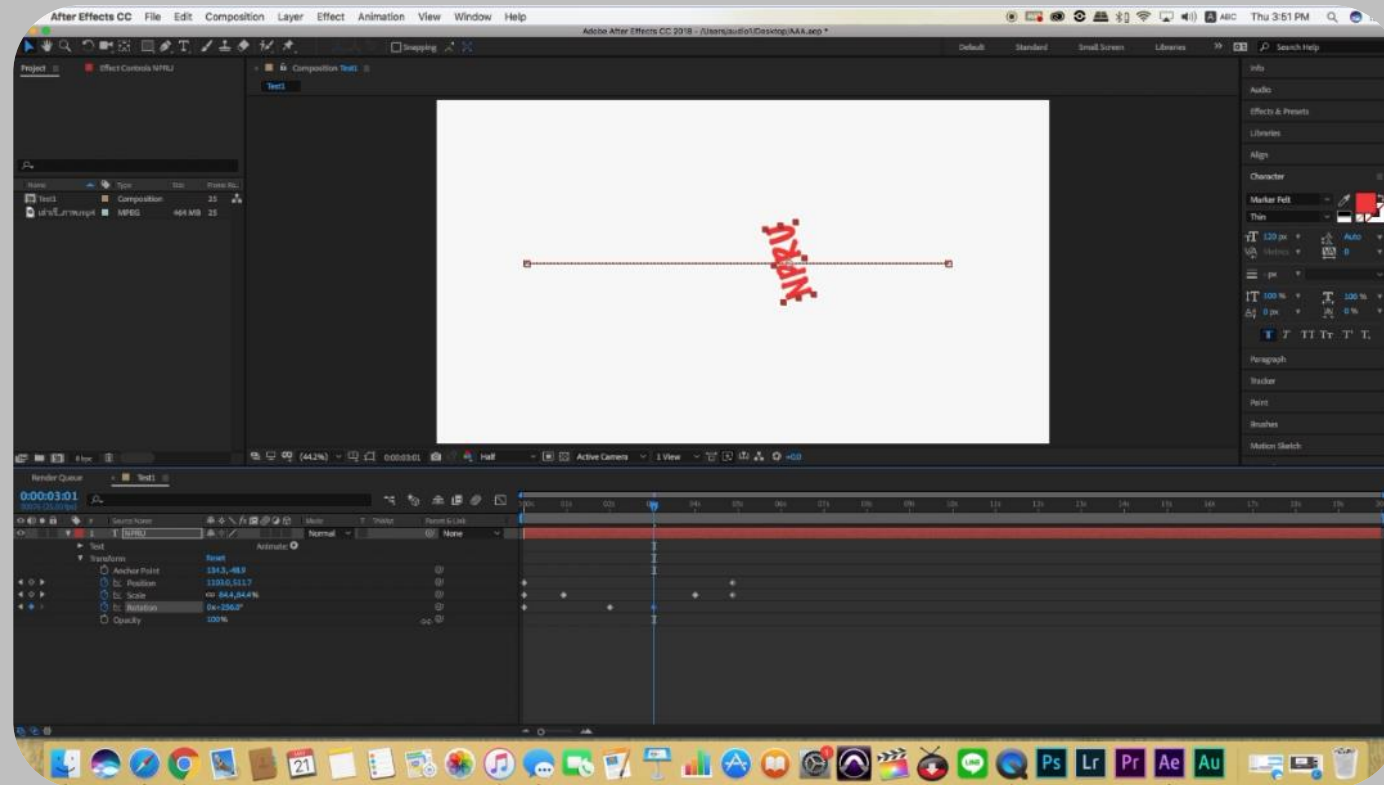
After Effects CC File Edit Composition Layer Effect Animation View Window Help

Thu 3:51 PM

Adobe After Effects CC 2018 - /Users/audio1/Desktop/AAA.aep *

Snapping

Default Standard Small Screen Libraries Search Help

Project Effect Controls NPRU

Composition Test1

Test1

Name Type Size Frame Ra...

Test1 Composition 25

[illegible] MPEG 464 MB 25

NPRU

Info

Audio

Effects & Presets

Libraries

Align

Character

Marker Felt

Thin

120 px Auto

Metrics 0

- px

100 % 100 %

0 px 0 %

T T TT Tr T' T,

Paragraph

Tracker

Paint

Brushes

Motion Sketch

(44.2%) 0:00:03:01 Half Active Camera 1 View +0.0

Render Queue Test1

0:00:03:01

Source Name Mode T TrkMat Parent & Link

1 T NPRU Normal None

Text Animate:

Transform Reset

Anchor Point 184.3,-48.9

Position 1103.0,511.7

Scale 64.4,64.4%

Rotation 0x+206.0°

Opacity 100%

21

Ps Lr Pr Ae Au